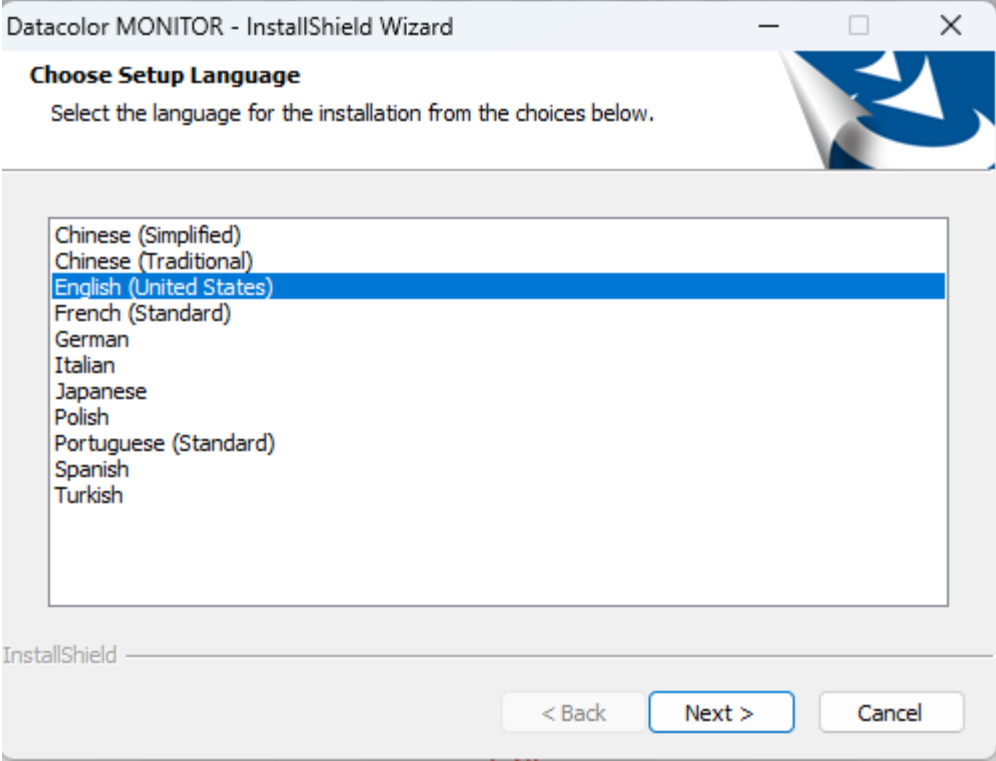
Datacolor MONITOR - InstallShield Wizard

Choose Setup Language

Select the language for the installation from the choices below.

Chinese (Simplified)
Chinese (Traditional)
English (United States)
French (Standard)
German
Italian
Japanese
Polish
Portuguese (Standard)
Spanish
Turkish

InstallShield

< Back
Next >
Cancel